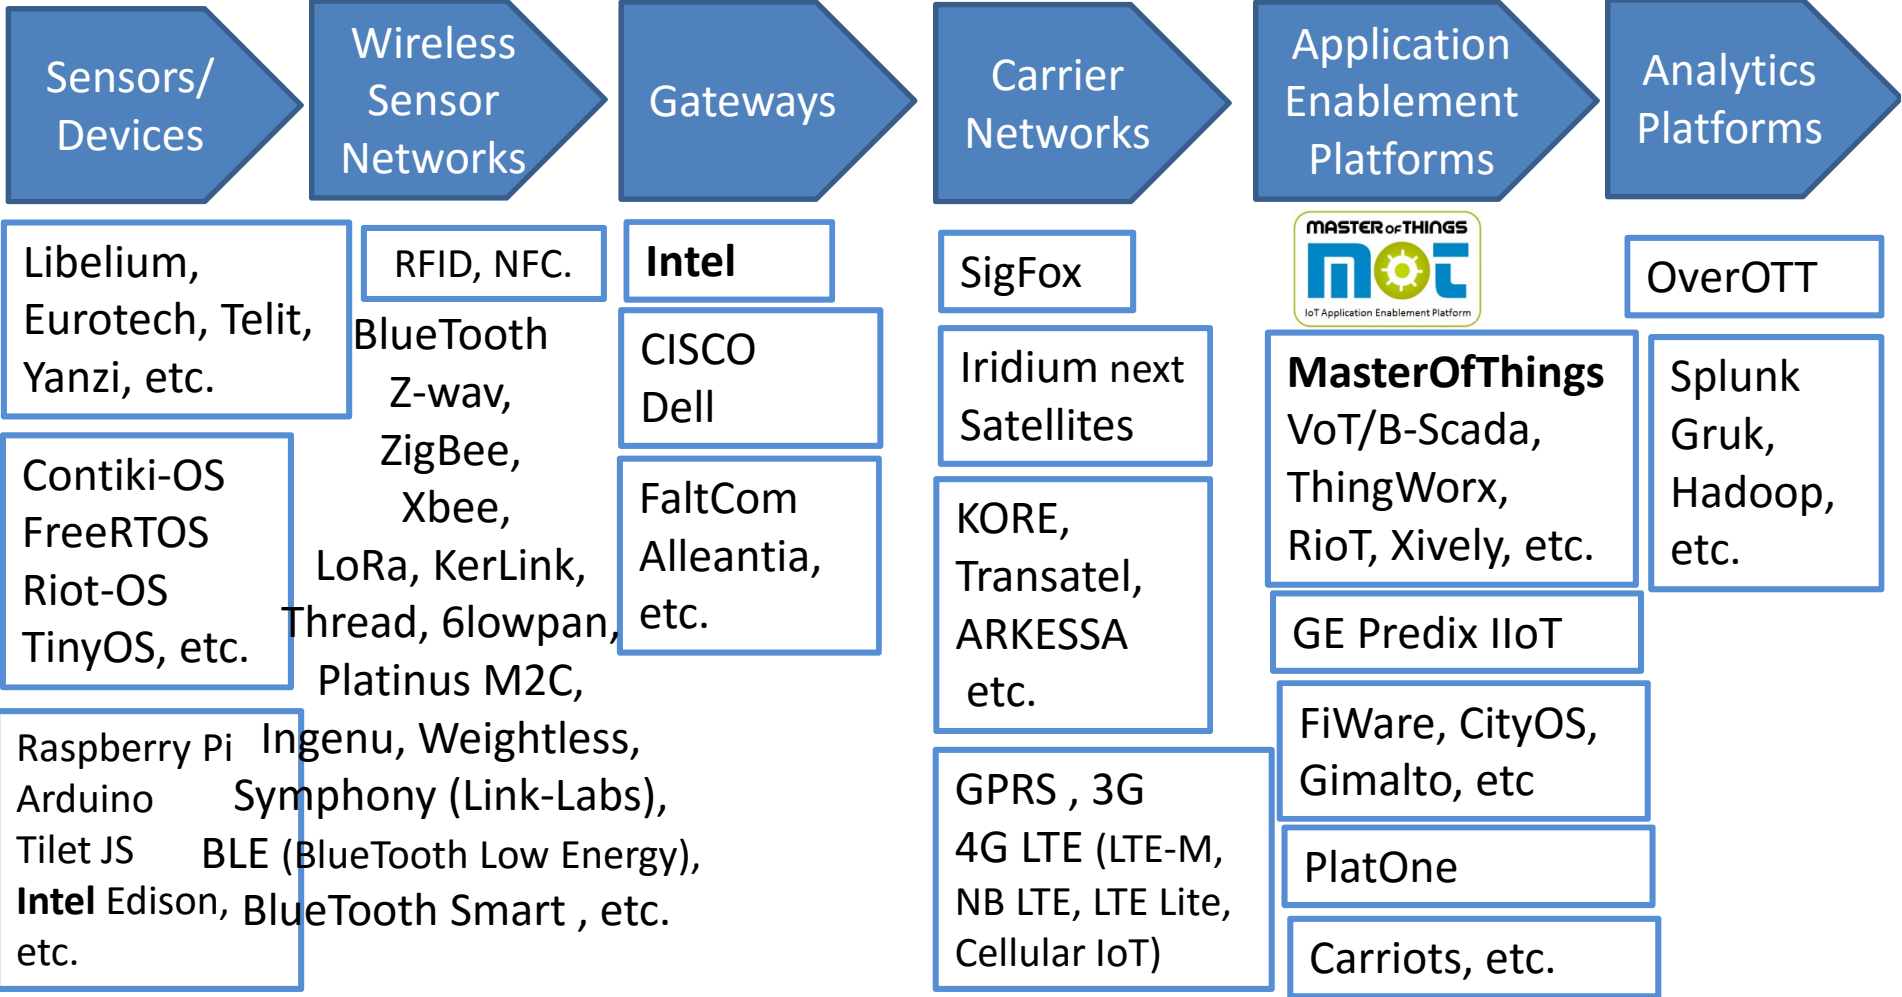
Sensors/ Devices

Wireless Sensor Networks

Gateways

Carrier Networks

Application Enablement Platforms

Analytics Platforms

Libelium, Eurotech, Telit, Yanzi, etc.

Contiki-OS
FreeRTOS
Riot-OS
TinyOS, etc.

Raspberry Pi
Arduino
Tilet JS
**Intel** Edison,
etc.

RFID, NFC.

BlueTooth
Z-wav,
ZigBee,
Xbee,
LoRa, KerLink,
Thread, 6lowpan,
Platinus M2C,
Ingenu, Weightless,
Symphony (Link-Labs),
BLE (BlueTooth Low Energy),
BlueTooth Smart , etc.

**Intel**

CISCO
Dell

FaltCom
Alleantia,
etc.

SigFox

Iridium next
Satellites

KORE,
Transatel,
ARKESSA
etc.

GPRS , 3G
4G LTE (LTE-M,
NB LTE, LTE Lite,
Cellular IoT)

MASTER OF THINGS
MOT
IoT Application Enablement Platform

**MasterOfThings**
VoT/B-Scada,
ThingWorx,
RioT, Xively, etc.

GE Predix IIoT

FiWare, CityOS,
Gimalto, etc

PlatOne

Carriots, etc.

OverOTT

Splunk
Gruk,
Hadoop,
etc.